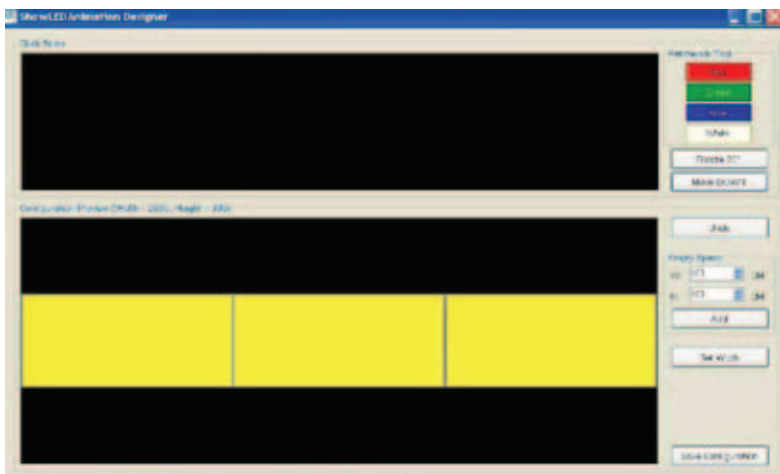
ShowLED Animation Designer

Dock Items

Hardware Tool

Red

Green

Blue

White

Rotate 90°

Move DOWN

Configuration (Preview (Width = 2200, Height = 300))

Undo

Empty Space

W: 173 cm

H: 173 cm

Add

Set Width

Save Configuration